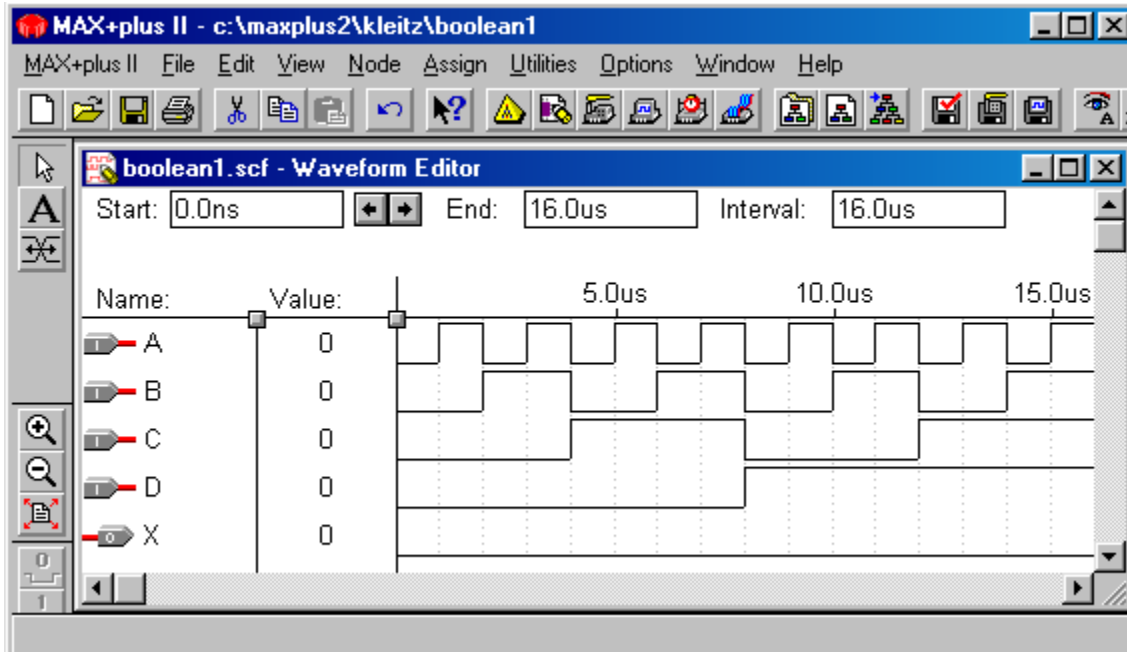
MAX+plus II - c:\maxplus2\kleitz\boolean1

MAX+plus II File Edit View Node Assign Utilities Options Window Help

boolean1.scf - Waveform Editor

Start: 0.0ns End: 16.0us Interval: 16.0us

Name: Value: 5.0us 10.0us 15.0us

A 0
B 0
C 0
D 0
X 0

0
1